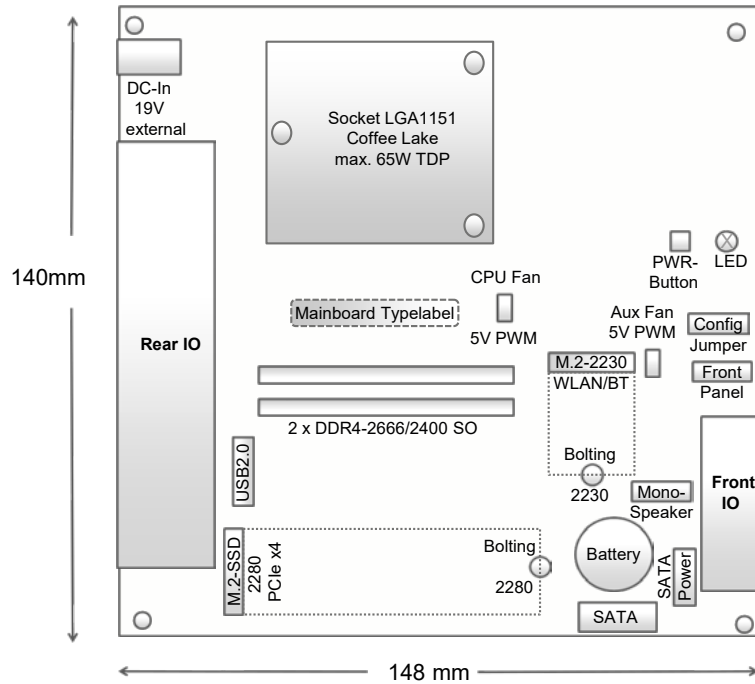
DC-In
19V
external

Socket LGA1151
Coffee Lake
max. 65W TDP

140mm

Rear IO

PWR-
Button

LED

CPU Fan

Mainboard Typelabel

5V PWM

Aux Fan
5V PWM

Config
Jumper

M.2-2230
WLAN/BT

Front
Panel

2 x DDR4-2666/2400 SO

USB2.0

Bolting
2230

Mono-
Speaker

Front
IO

M.2-SSD
2280
PCIe x4

Bolting
2280

Battery

SATA
Power

SATA

148 mm